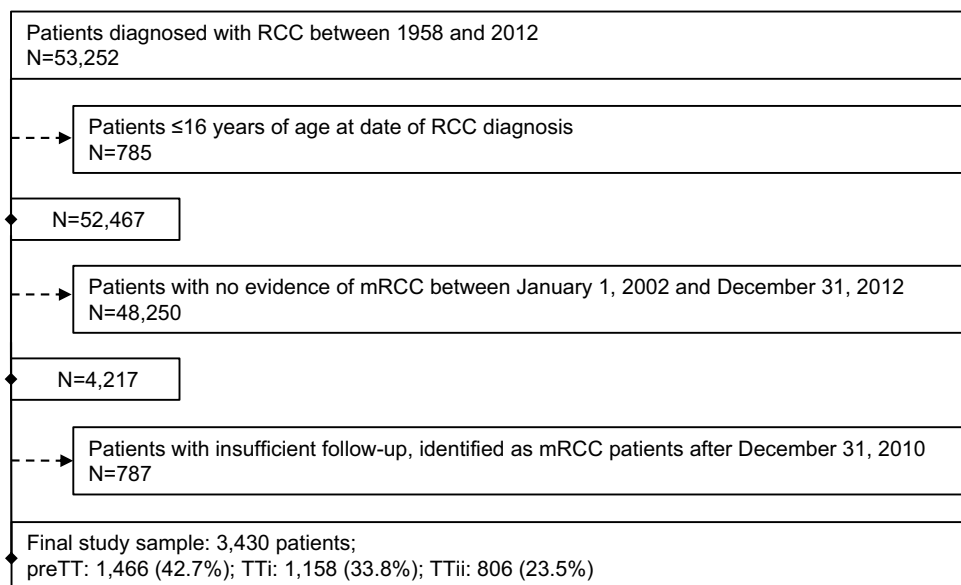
Patients diagnosed with RCC between 1958 and 2012
N=53,252

Patients ≤16 years of age at date of RCC diagnosis
N=785

N=52,467

Patients with no evidence of mRCC between January 1, 2002 and December 31, 2012
N=48,250

N=4,217

Patients with insufficient follow-up, identified as mRCC patients after December 31, 2010
N=787

Final study sample: 3,430 patients;
preTT: 1,466 (42.7%); TTi: 1,158 (33.8%); TTii: 806 (23.5%)